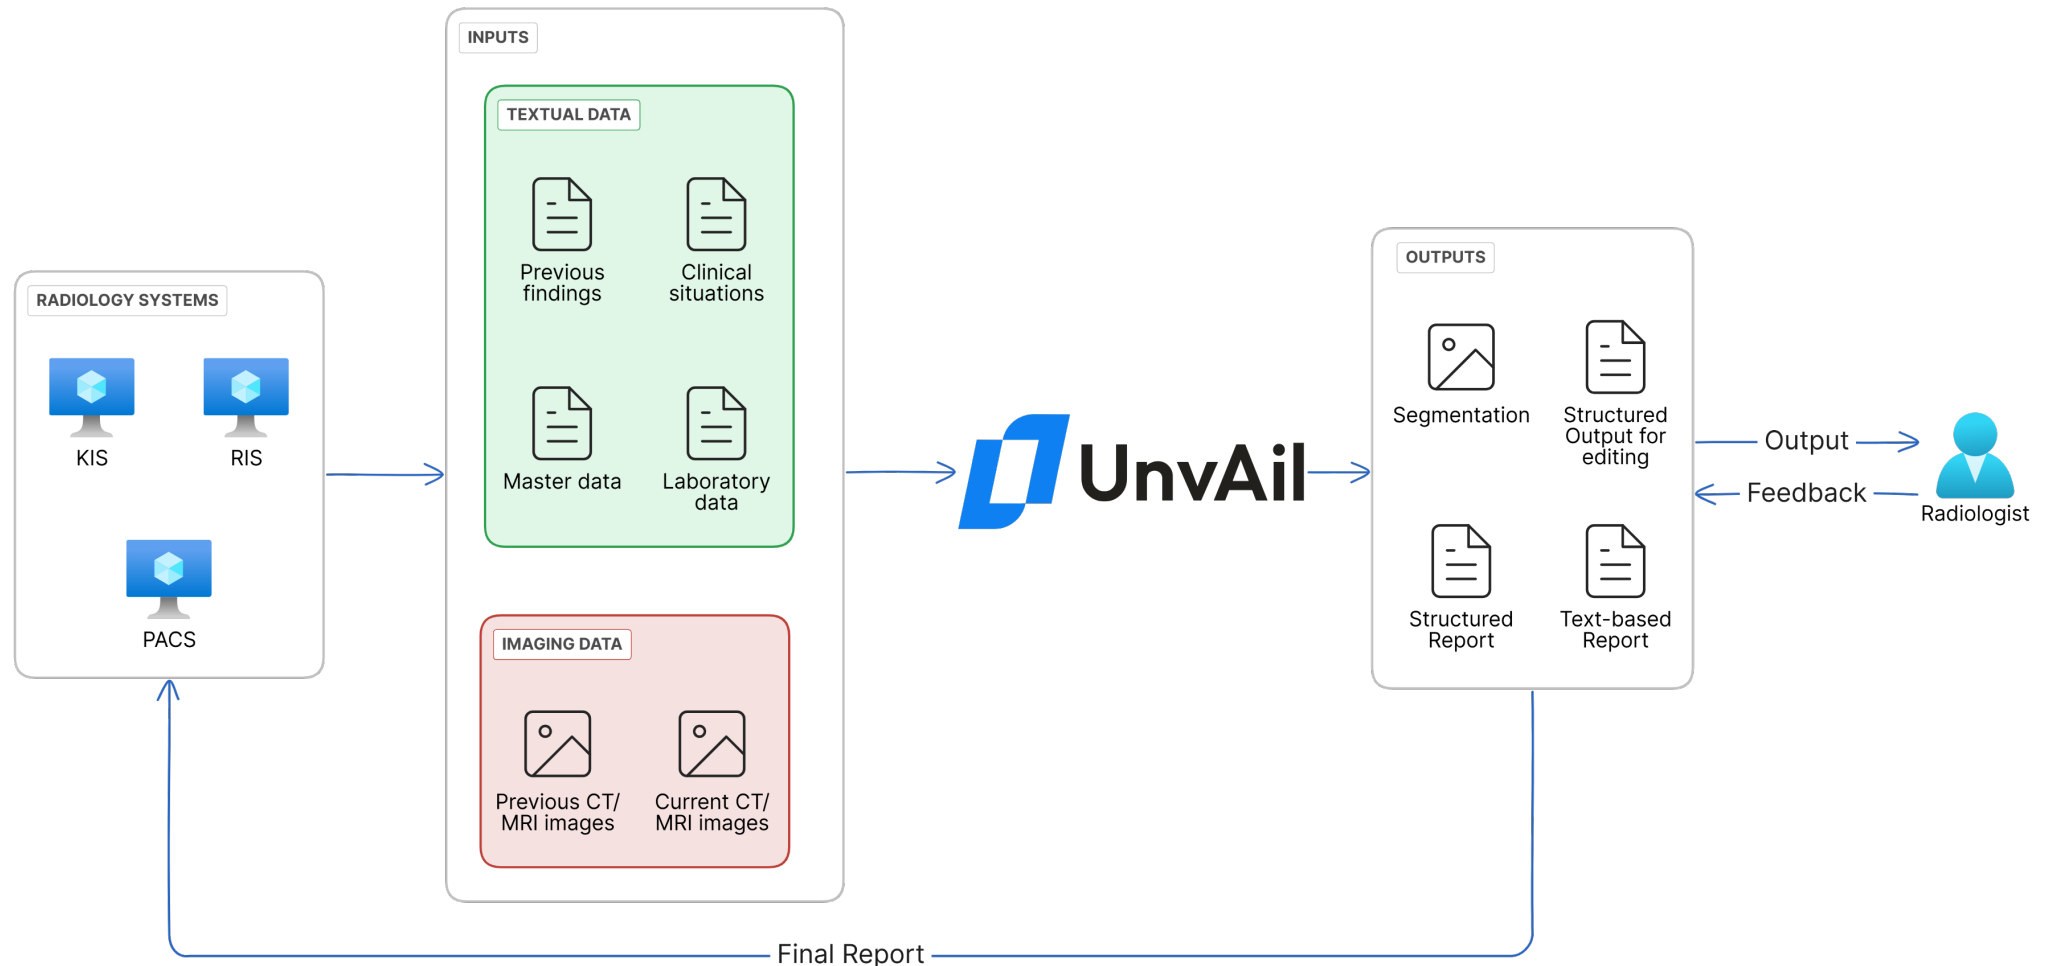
RADIOLOGY SYSTEMS

KIS

RIS

PACS

INPUTS

TEXTUAL DATA

Previous findings

Clinical situations

Master data

Laboratory data

IMAGING DATA

Previous CT/ MRI images

Current CT/ MRI images

UnvAil

OUTPUTS

Segmentation

Structured Output for editing

Structured Report

Text-based Report

Output

Feedback

Radiologist

Final Report